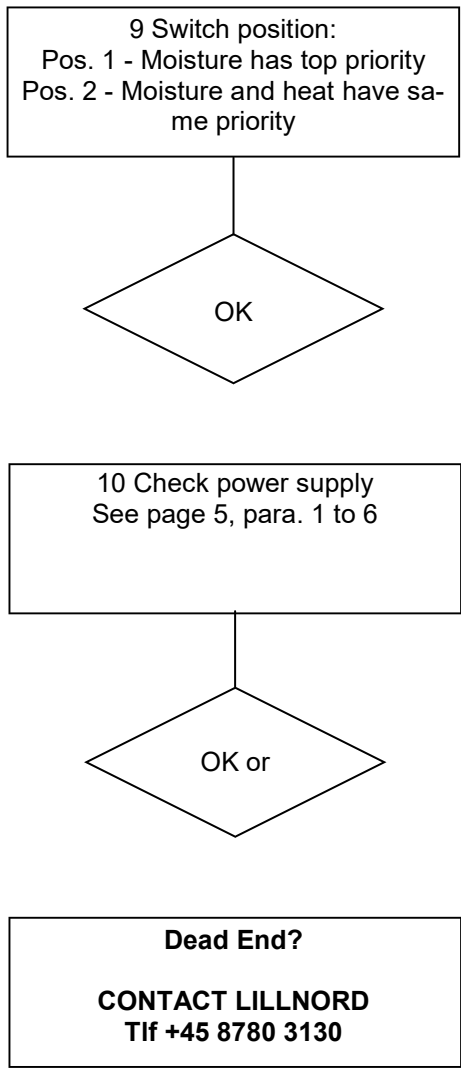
9 Switch position:
Pos. 1 - Moisture has top priority
Pos. 2 - Moisture and heat have same priority

OK

10 Check power supply
See page 5, para. 1 to 6

OK or

**Dead End?**

**CONTACT LILLNORD**
**Tlf +45 8780 3130**